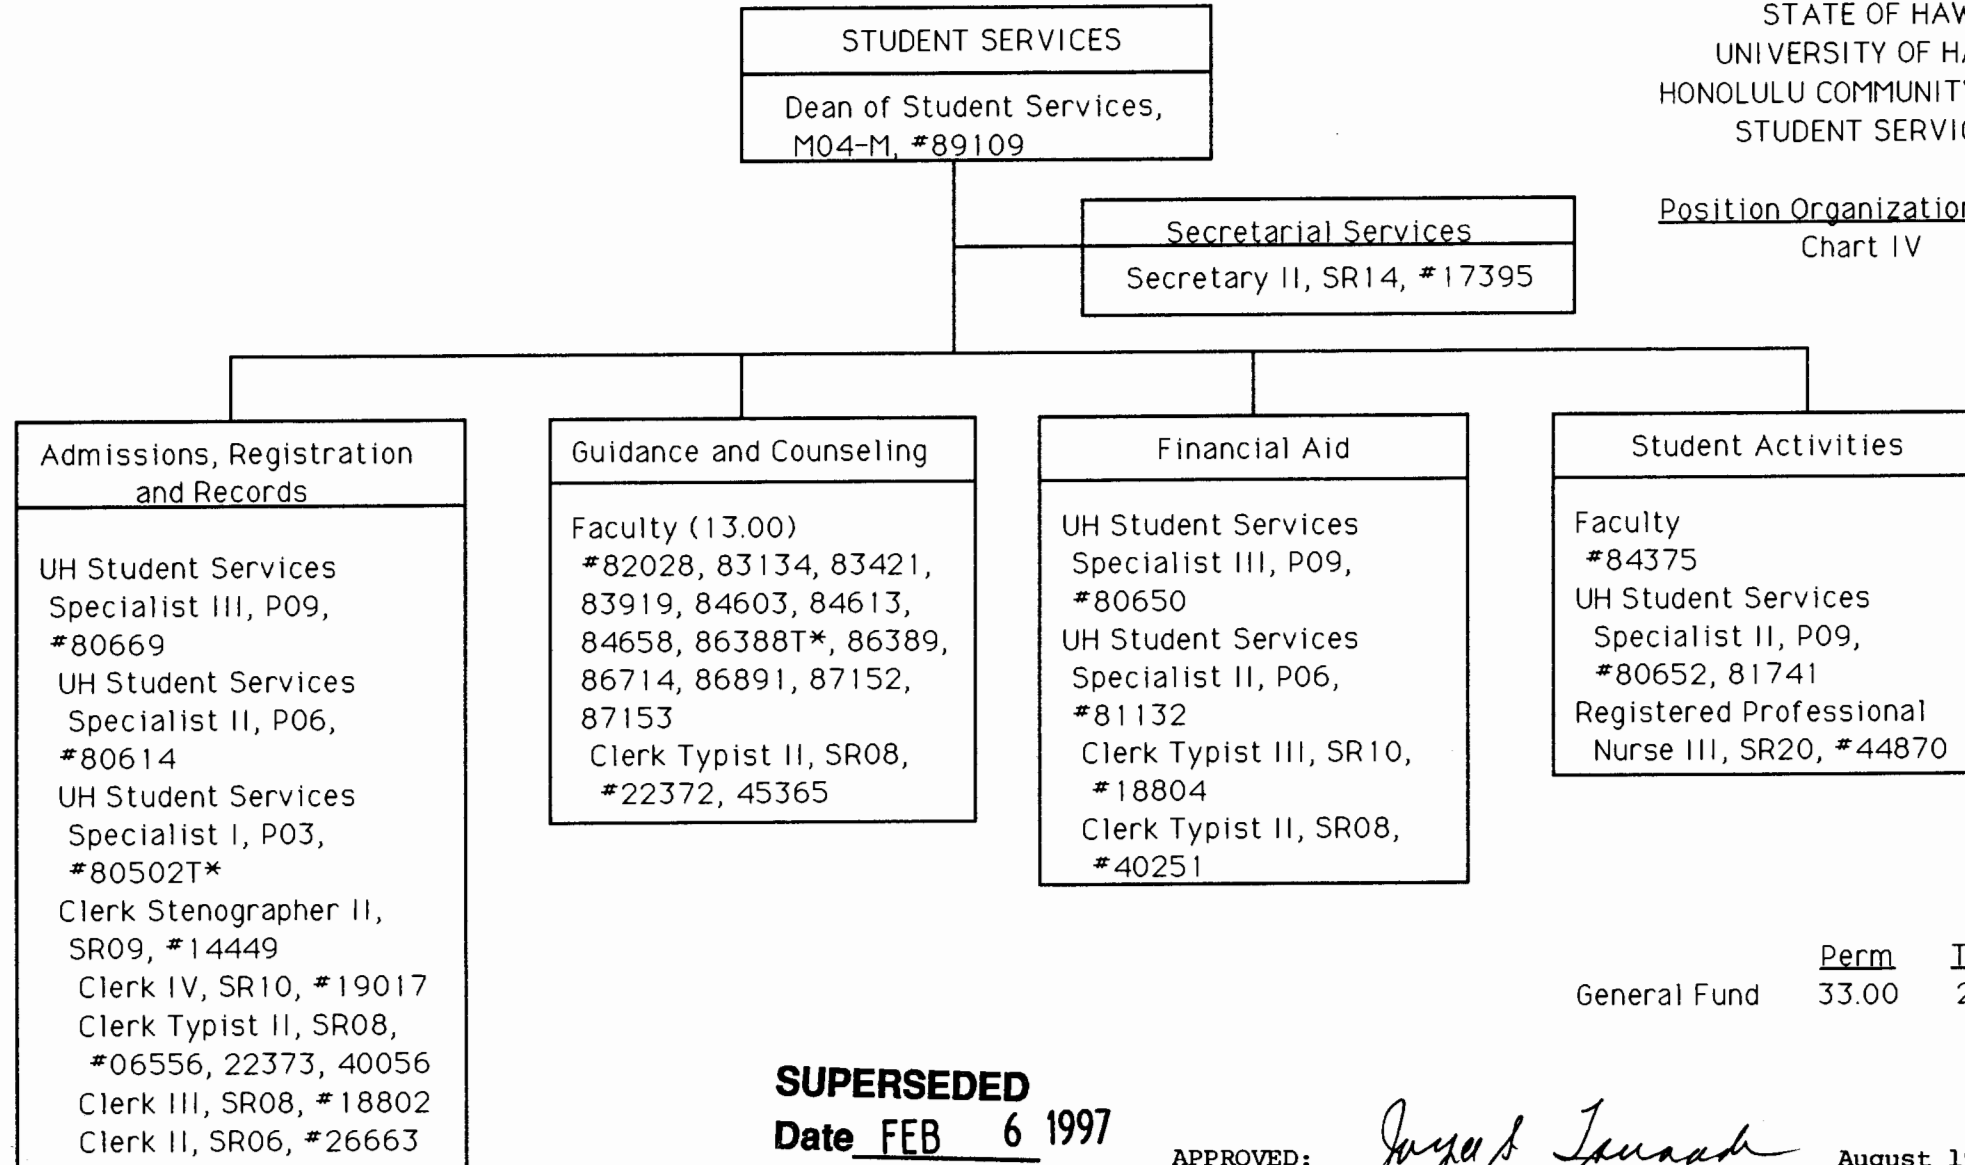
STATE OF HAW
UNIVERSITY OF H
HONOLULU COMMUNIT
STUDENT SERVI

Position Organizatio
Chart IV

STUDENT SERVICES

Dean of Student Services, M04-M, #89109

Secretarial Services

Secretary II, SR14, #17395

Admissions, Registration and Records

UH Student Services Specialist III, P09, #80669
UH Student Services Specialist II, P06, #80614
UH Student Services Specialist I, P03, #80502T*
Clerk Stenographer II, SR09, #14449
Clerk IV, SR10, #19017
Clerk Typist II, SR08, #06556, 22373, 40056
Clerk III, SR08, #18802
Clerk II, SR06, #26663

Guidance and Counseling

Faculty (13.00) #82028, 83134, 83421, 83919, 84603, 84613, 84658, 86388T*, 86389, 86714, 86891, 87152, 87153
Clerk Typist II, SR08, #22372, 45365

Financial Aid

UH Student Services Specialist III, P09, #80650
UH Student Services Specialist II, P06, #81132
Clerk Typist III, SR10, #18804
Clerk Typist II, SR08, #40251

Student Activities

Faculty #84375
UH Student Services Specialist II, P09, #80652, 81741
Registered Professional Nurse III, SR20, #44870

| | Perm | T |
|---|---|---|
| General Fund | 33.00 | 2 |

SUPERSEDED
Date FEB 6 1997

APPROVED: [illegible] August 1